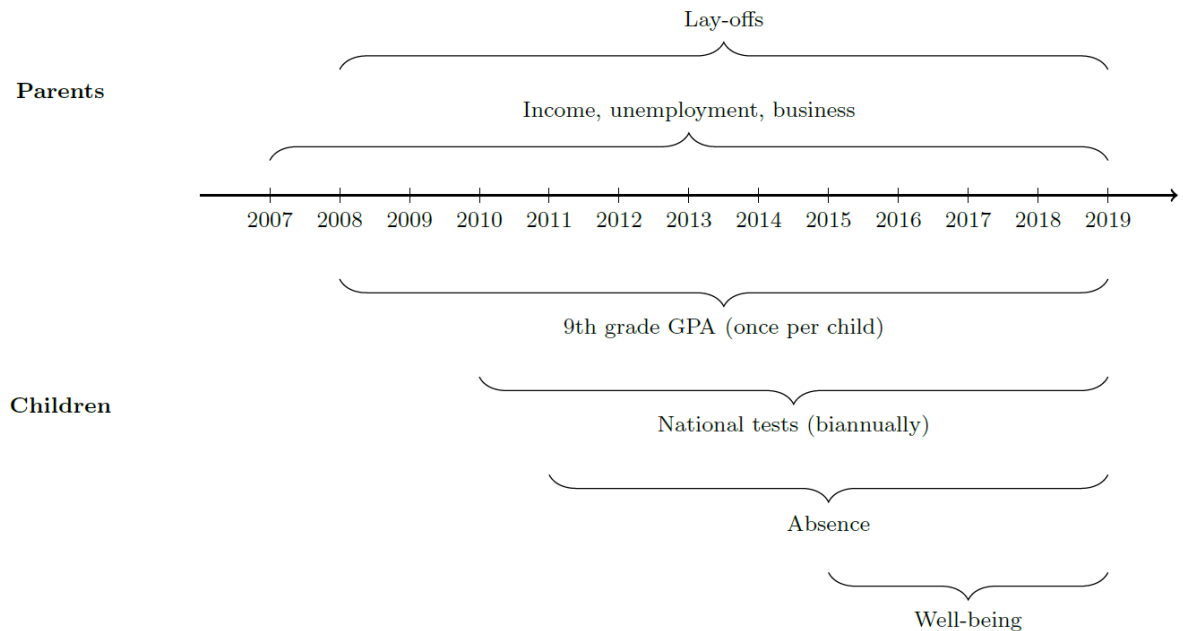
Lay-offs

Parents

Income, unemployment, business

2007 2008 2009 2010 2011 2012 2013 2014 2015 2016 2017 2018 2019

9th grade GPA (once per child)

Children

National tests (biannually)

Absence

Well-being